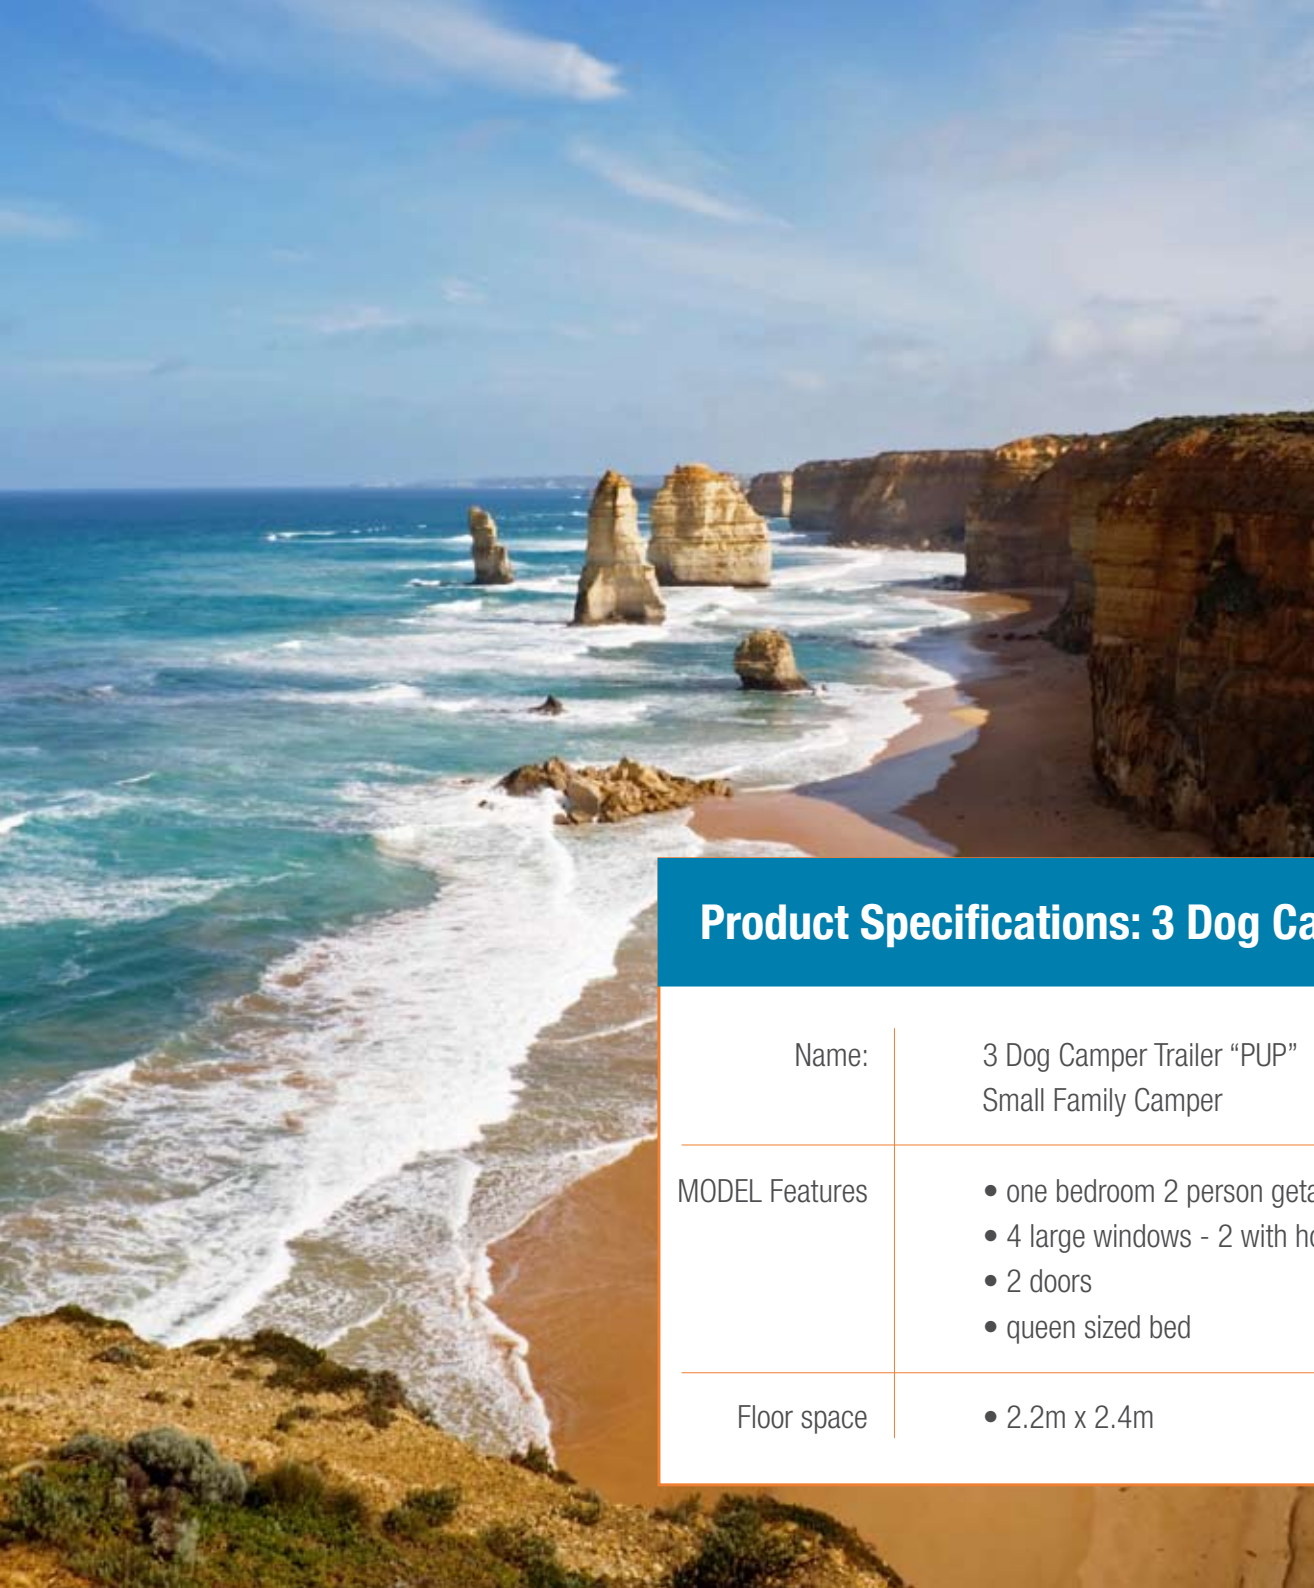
Product Specifications: 3 Dog Ca

| | |
|---|---|
| Name: | 3 Dog Camper Trailer “PUP” Small Family Camper |
| MODEL Features | • one bedroom 2 person geta<br>• 4 large windows - 2 with ho<br>• 2 doors<br>• queen sized bed |
| Floor space | • 2.2m x 2.4m |